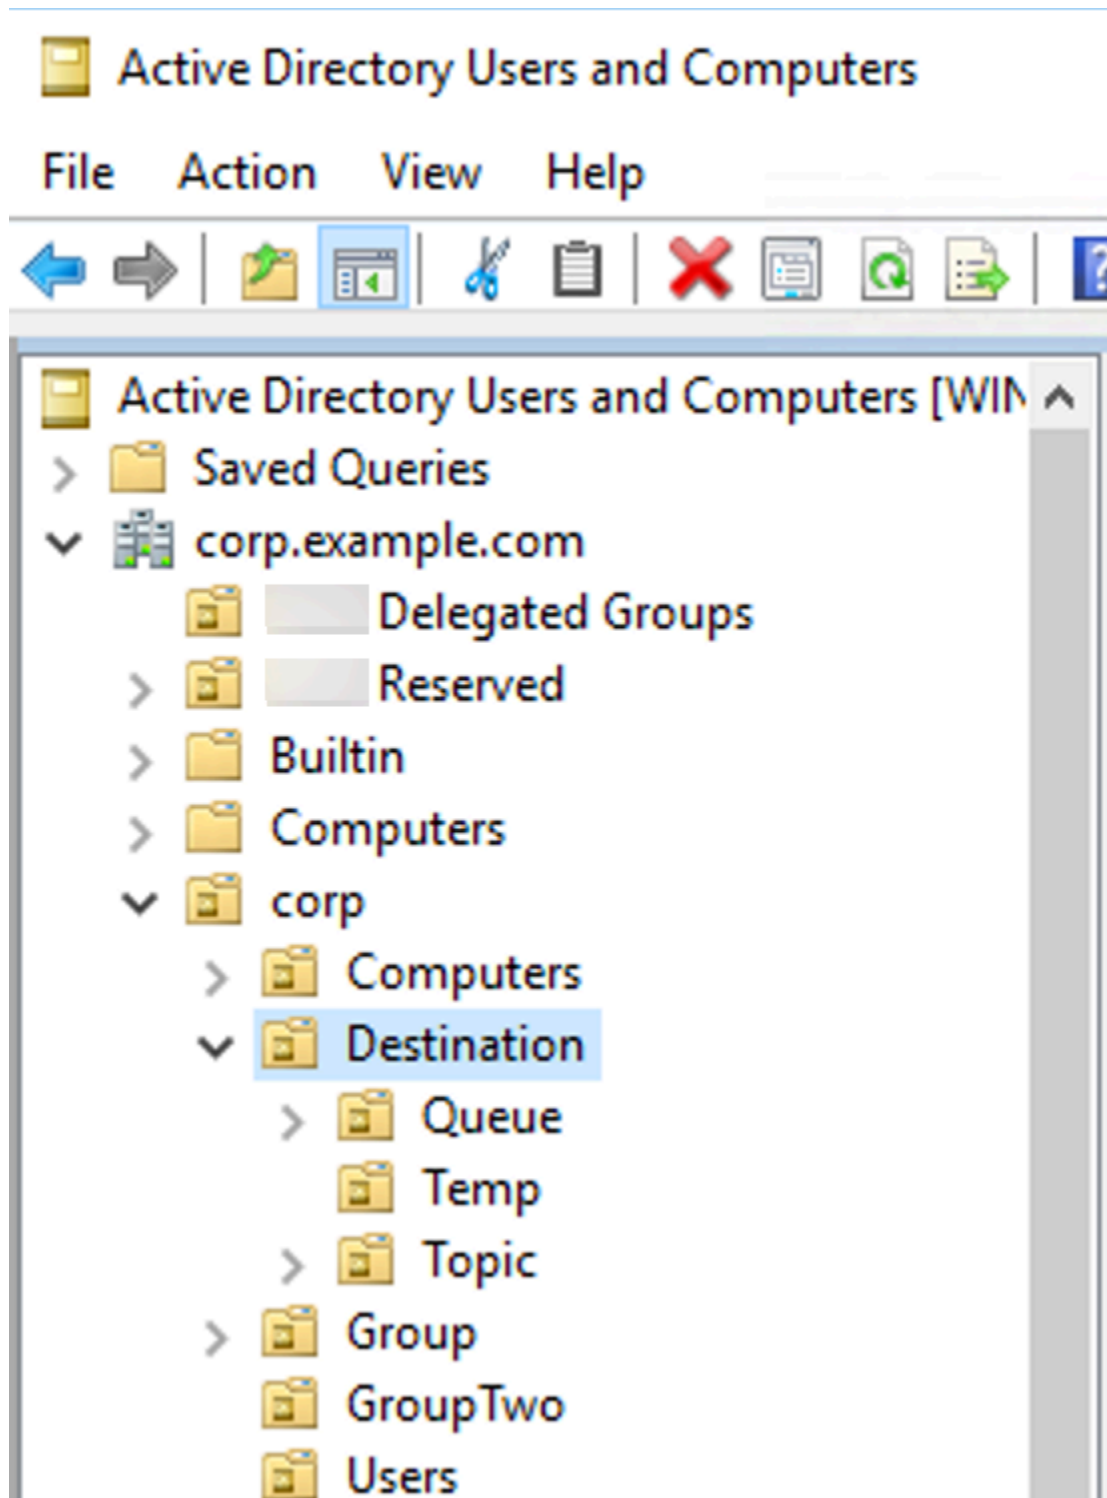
Active Directory Users and Computers

File Action View Help

Active Directory Users and Computers [WIN

Saved Queries

corp.example.com

Delegated Groups

Reserved

Builtin

Computers

corp

Computers

Destination

Queue

Temp

Topic

Group

GroupTwo

Users